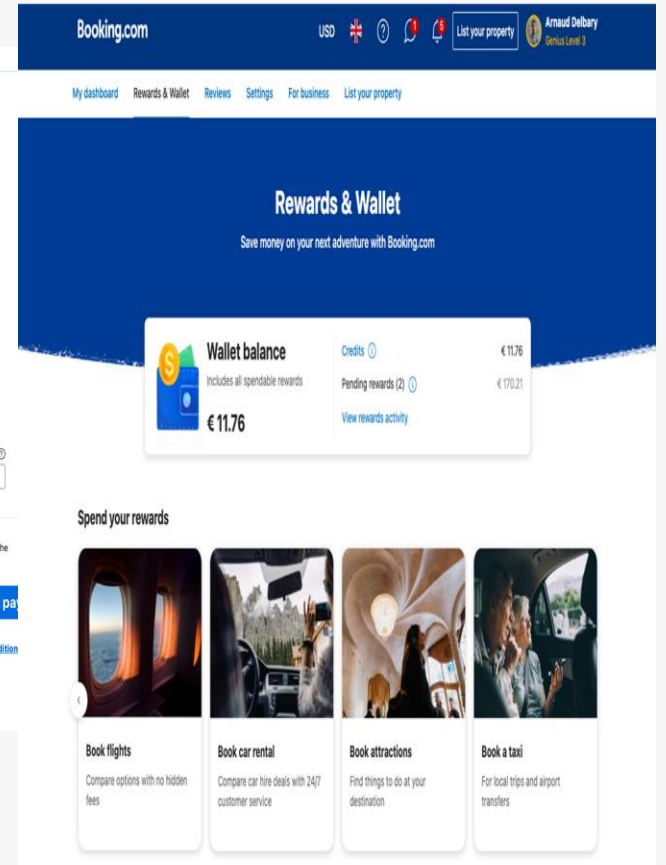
Booking.com

USD

?

1

5

List your property

Arnaud Delbary
Genius Level 3

My dashboard Rewards & Wallet Reviews Settings For business List your property

Rewards & Wallet

Save money on your next adventure with Booking.com

Wallet balance

Includes all spendable rewards

€ 11.76

Credits ⓘ €11.76

Pending rewards (2) ⓘ €170.21

View rewards activity

Spend your rewards

Book flights

Compare options with no hidden fees

Book car rental

Compare car hire deals with 24/7 customer service

Book attractions

Find things to do at your destination

Book a taxi

For local trips and airport transfers

he

pay

dition